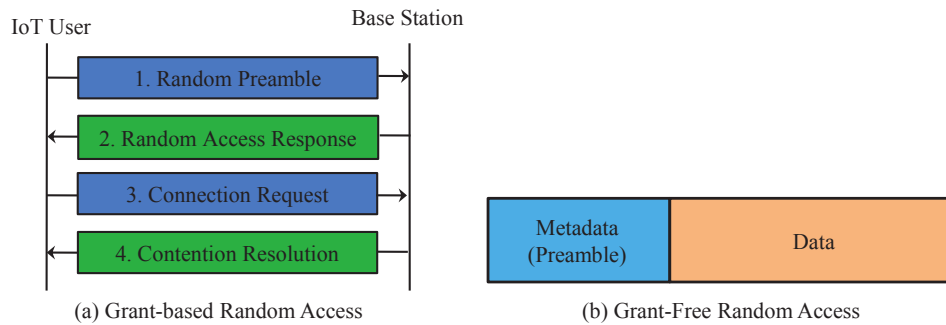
IoT User

Base Station

1. Random Preamble

2. Random Access Response

3. Connection Request

4. Contention Resolution

(a) Grant-based Random Access

Metadata (Preamble)

Data

(b) Grant-Free Random Access